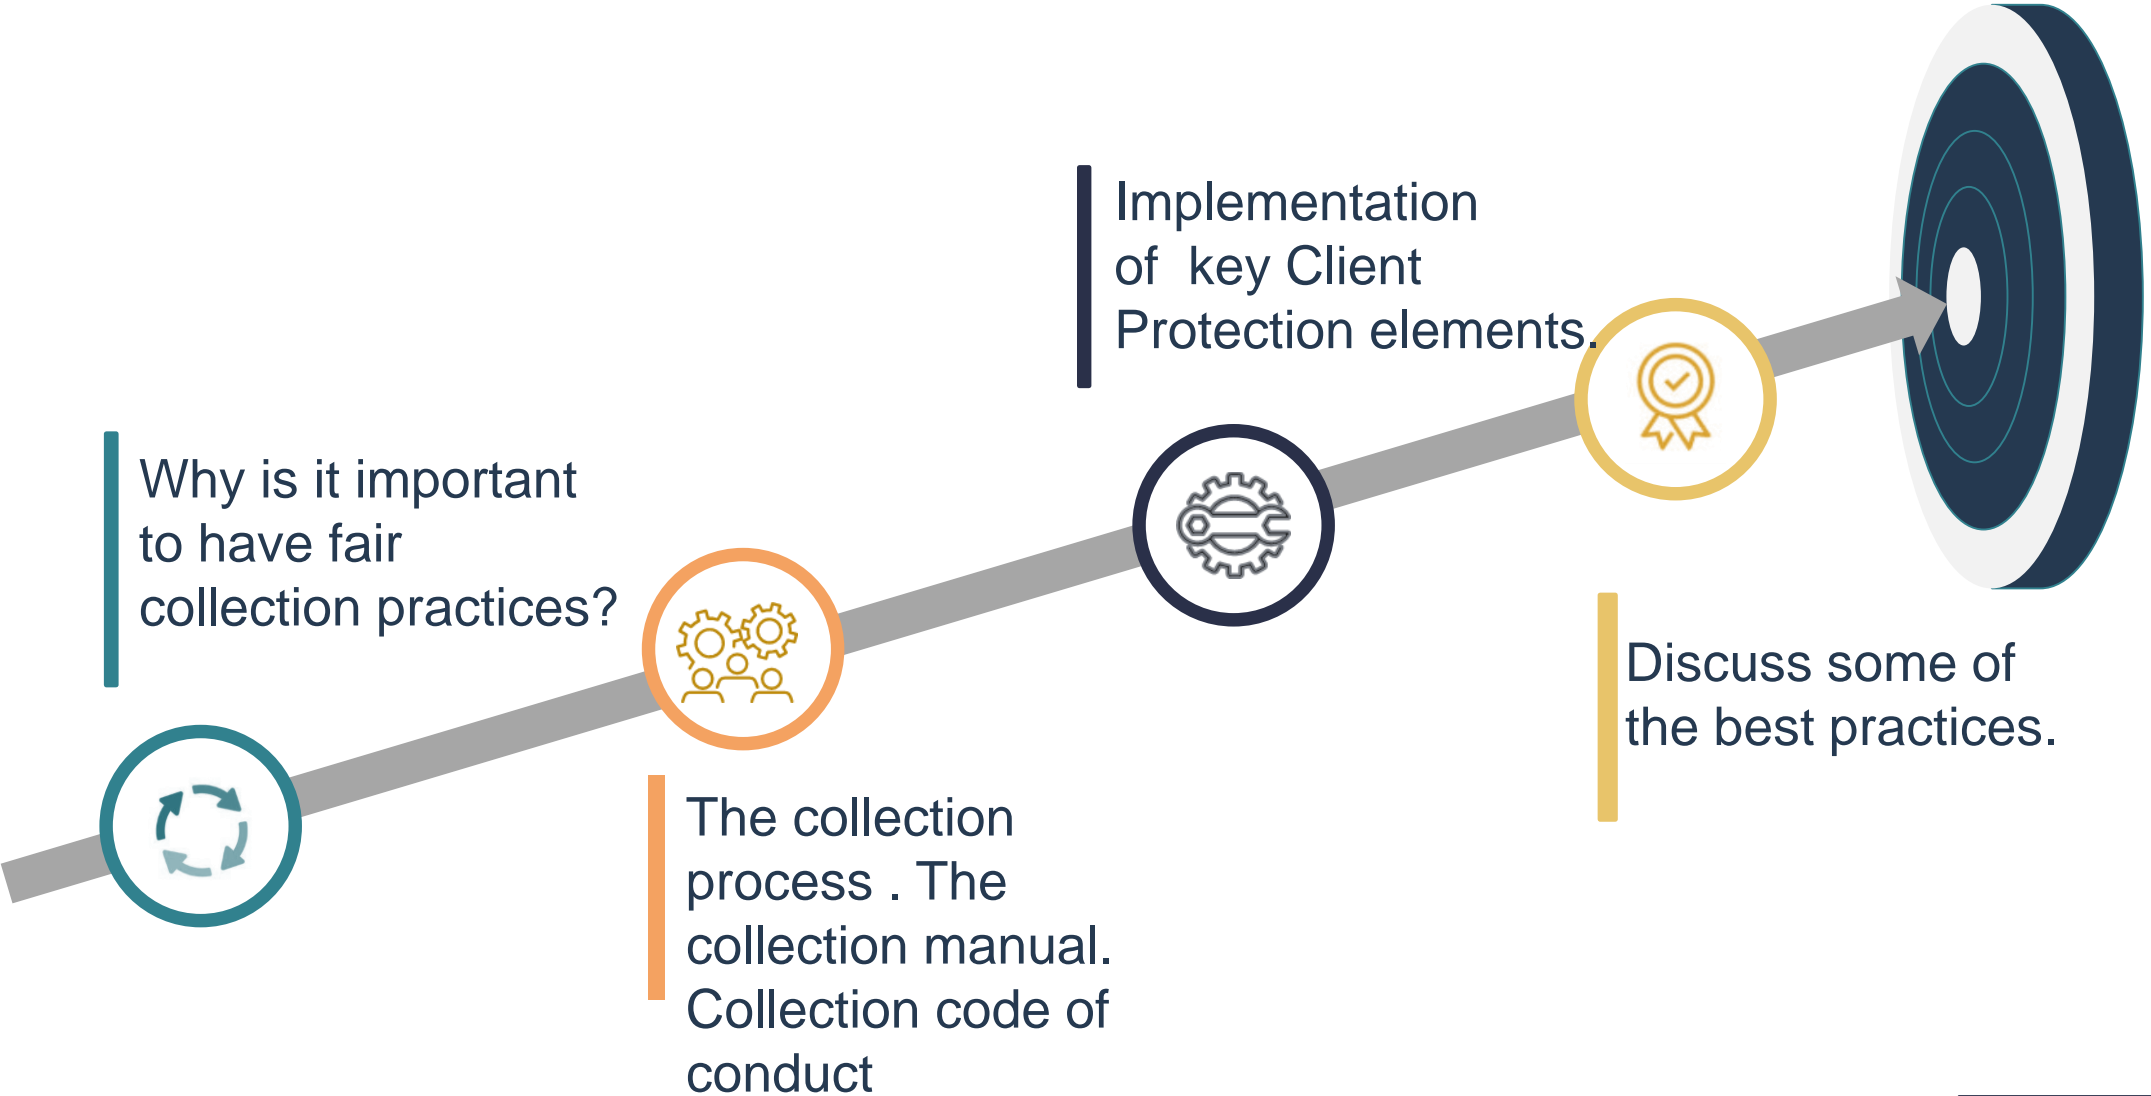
Implementation of key Client Protection elements.

Why is it important to have fair collection practices?

Discuss some of the best practices.

The collection process . The collection manual. Collection code of conduct